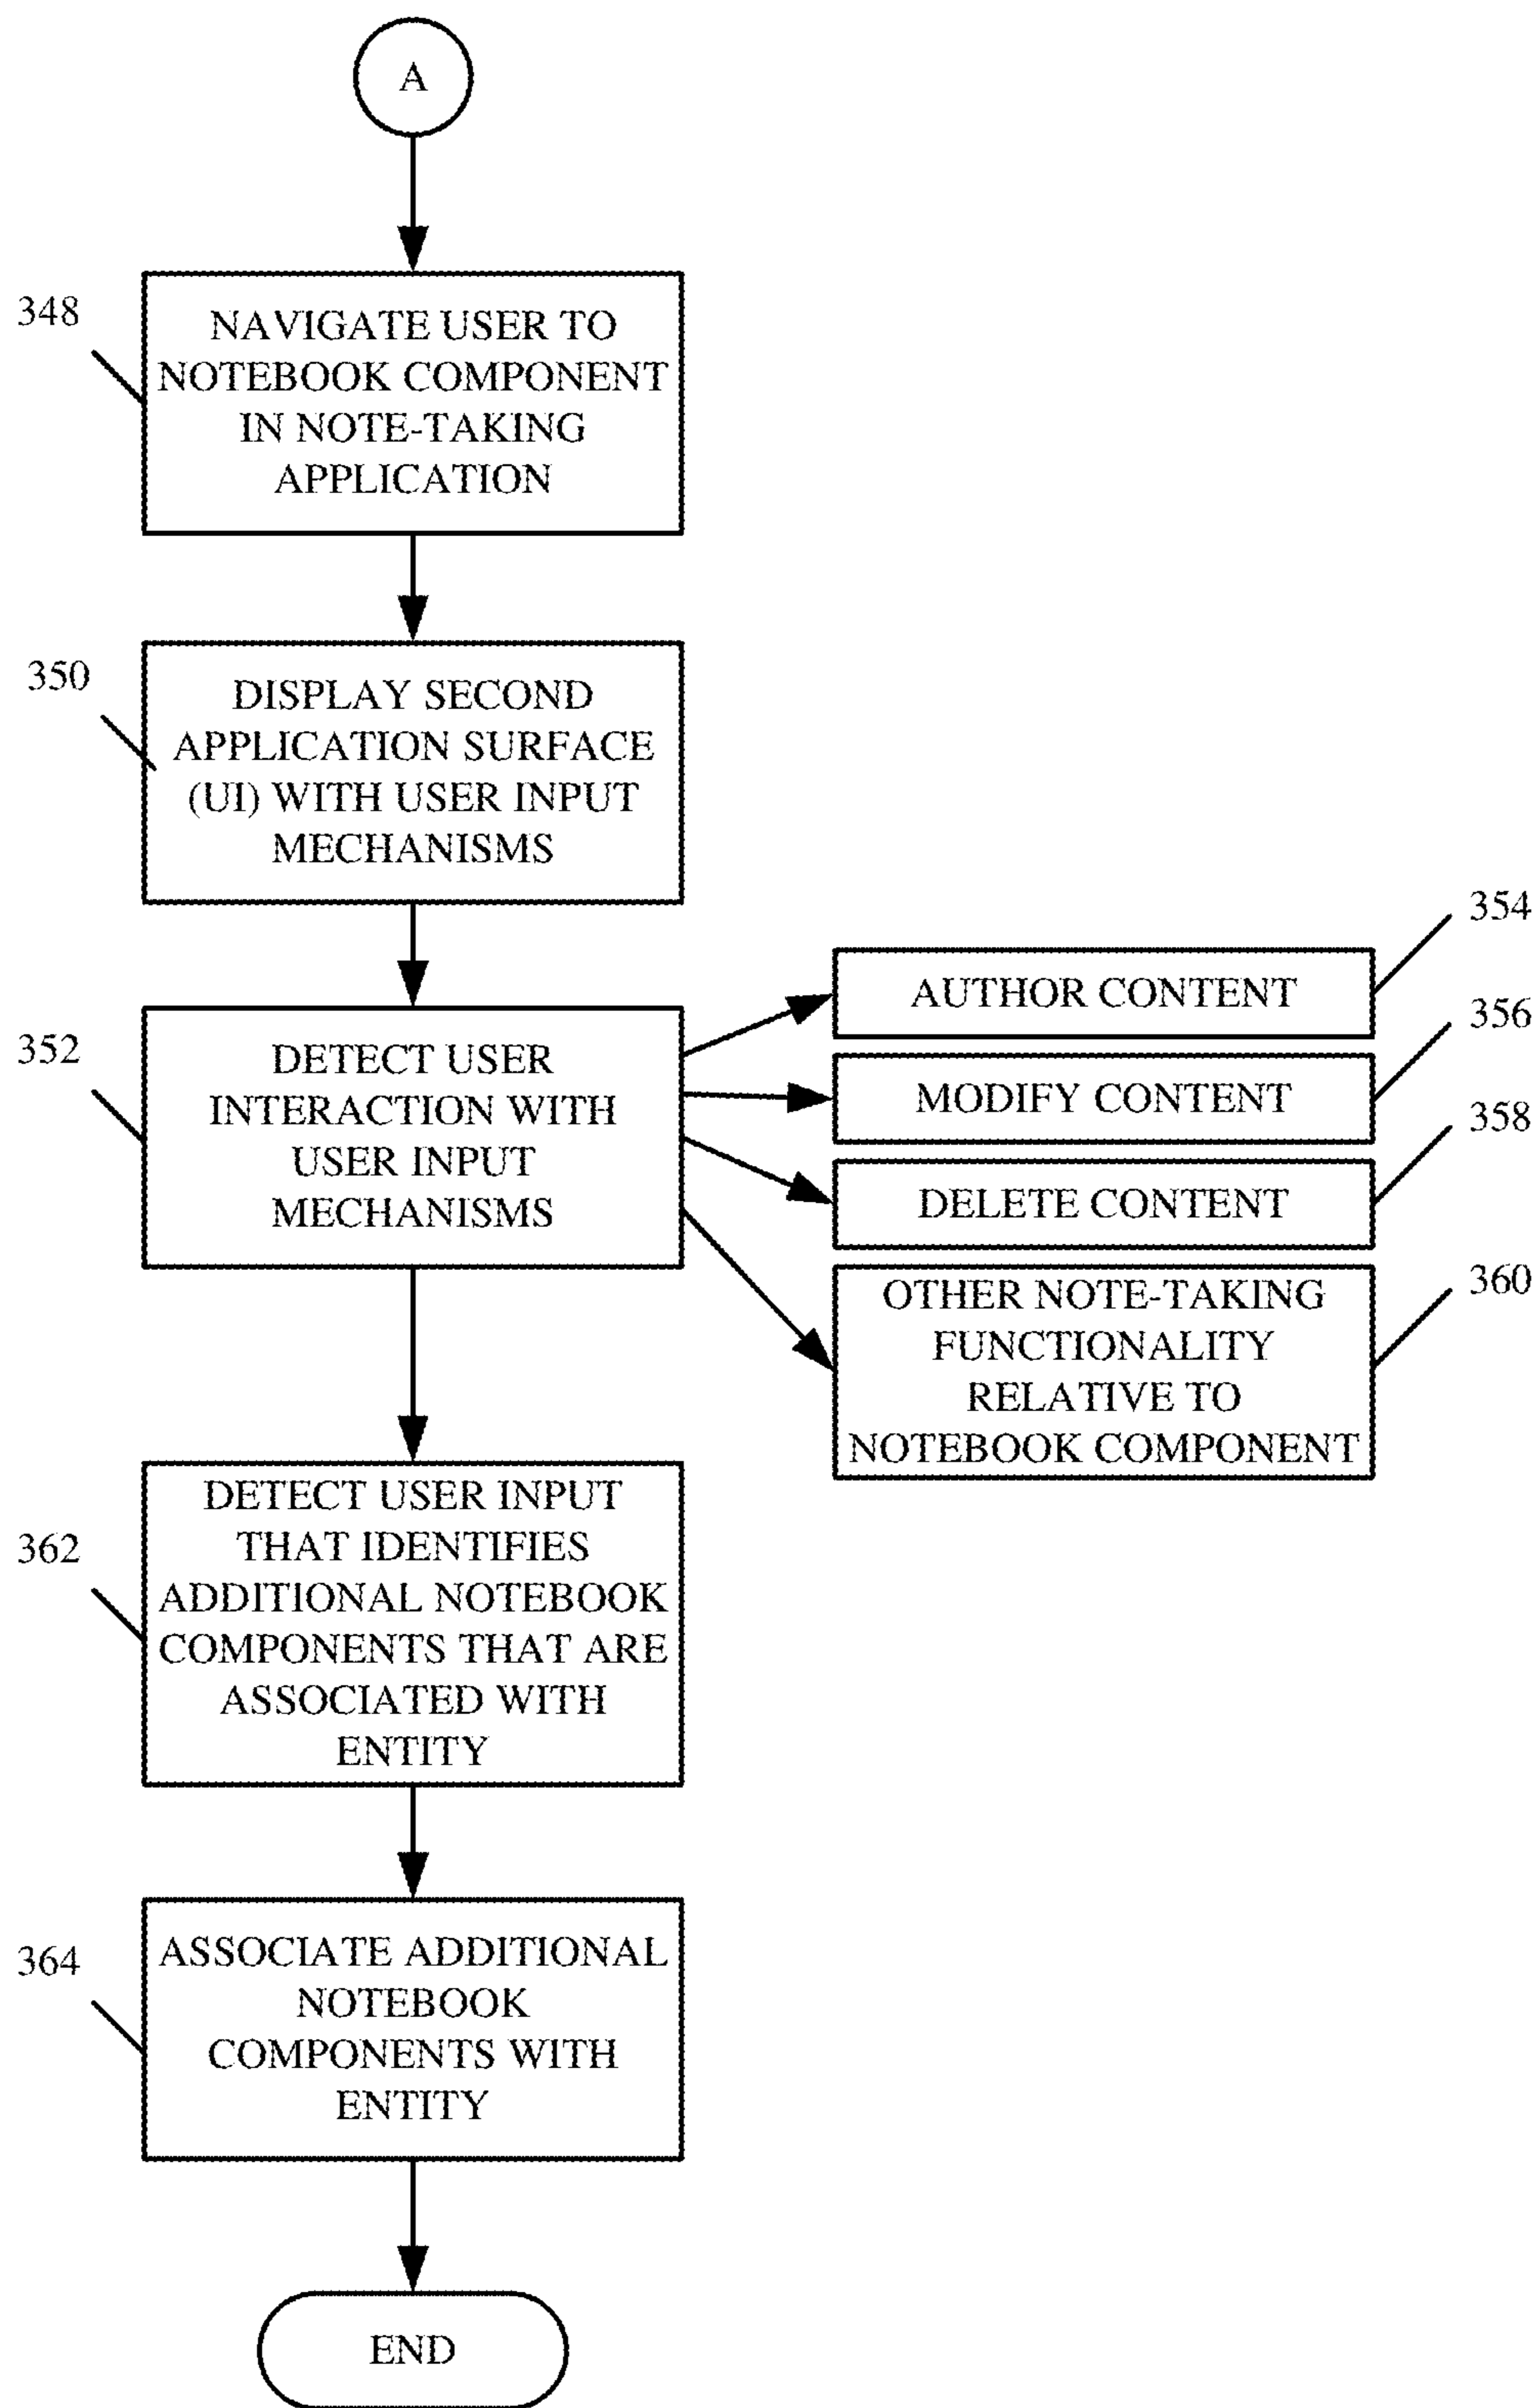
A

348

NAVIGATE USER TO NOTEBOOK COMPONENT IN NOTE-TAKING APPLICATION

350

DISPLAY SECOND APPLICATION SURFACE (UI) WITH USER INPUT MECHANISMS

352

DETECT USER INTERACTION WITH USER INPUT MECHANISMS

354

AUTHOR CONTENT

356

MODIFY CONTENT

358

DELETE CONTENT

360

OTHER NOTE-TAKING FUNCTIONALITY RELATIVE TO NOTEBOOK COMPONENT

362

DETECT USER INPUT THAT IDENTIFIES ADDITIONAL NOTEBOOK COMPONENTS THAT ARE ASSOCIATED WITH ENTITY

364

ASSOCIATE ADDITIONAL NOTEBOOK COMPONENTS WITH ENTITY

END